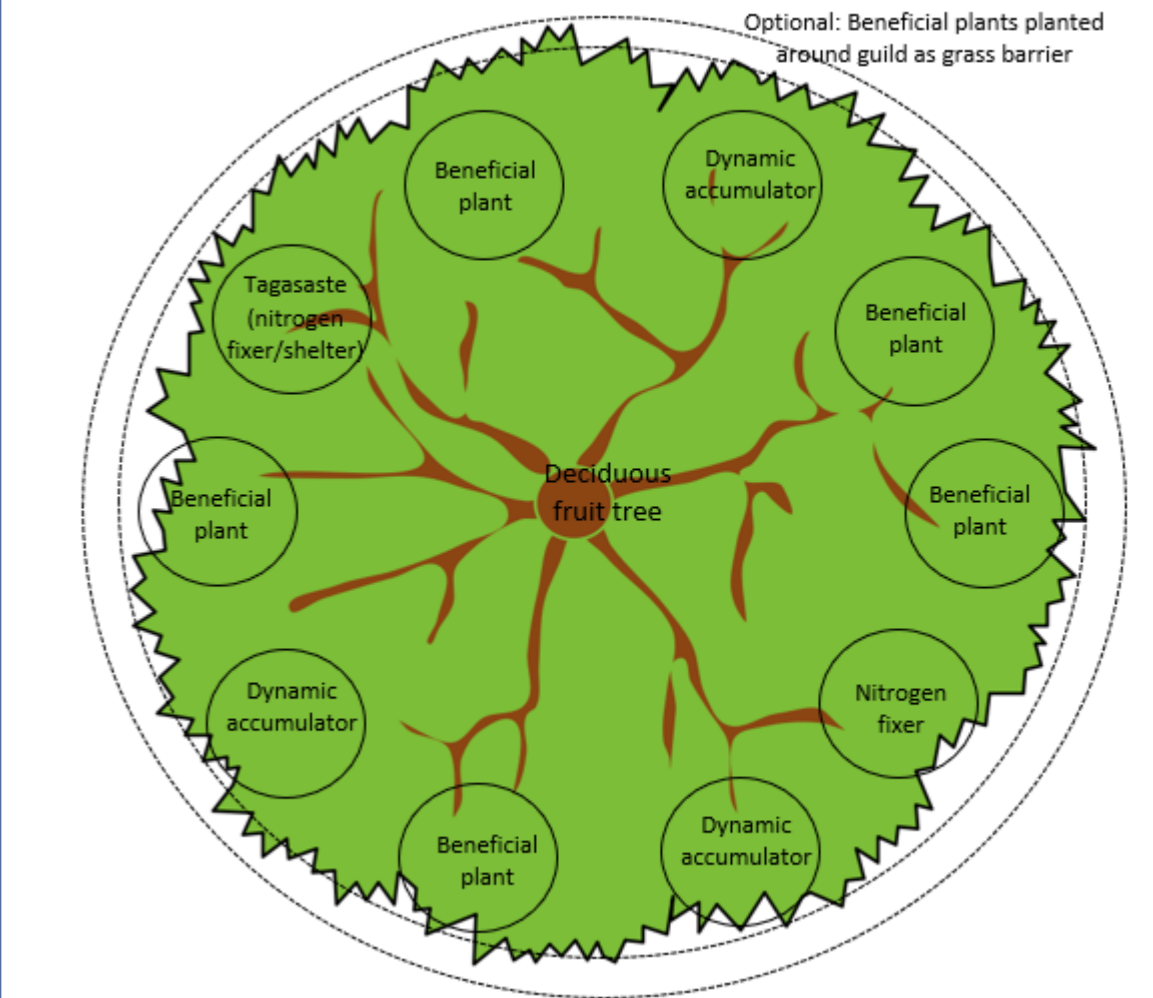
Optional: Beneficial plants planted around guild as grass barrier

Beneficial plant

Dynamic accumulator

Tagasaste (nitrogen fixer/shelter)

Beneficial plant

Beneficial plant

Deciduous fruit tree

Beneficial plant

Dynamic accumulator

Nitrogen fixer

Beneficial plant

Dynamic accumulator